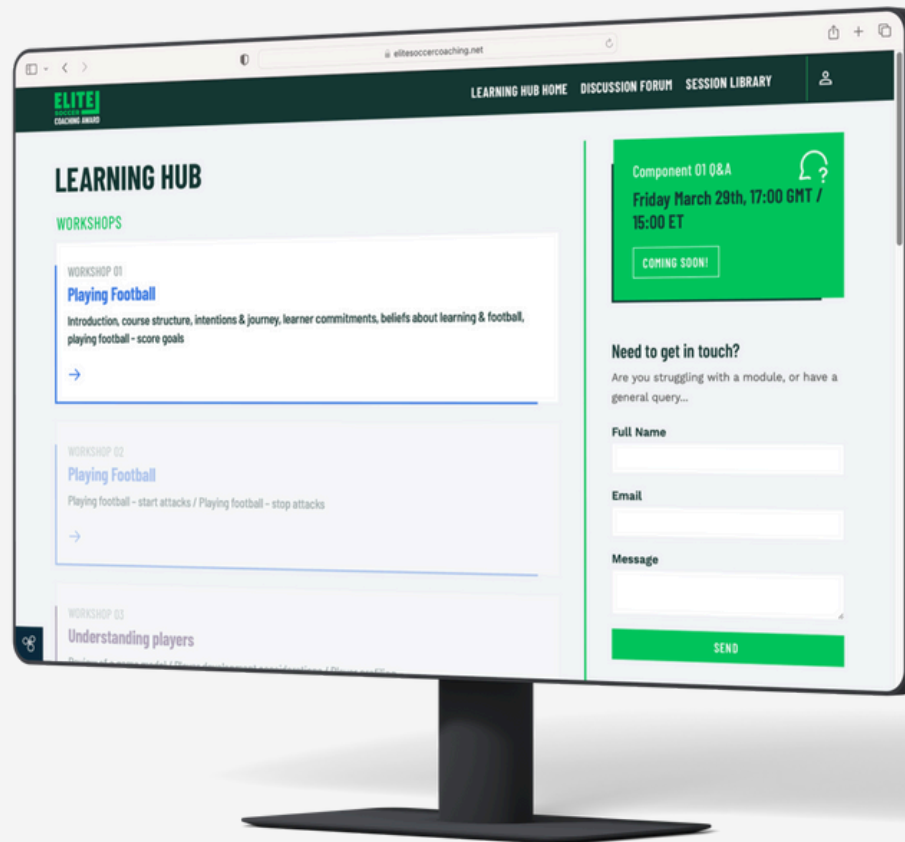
elitesoccercoaching.net

ELITE SOCCER COACHING AWARD

LEARNING HUB HOME DISCUSSION FORUM SESSION LIBRARY

LEARNING HUB

WORKSHOPS

WORKSHOP 01
Playing Football
Introduction, course structure, intentions & journey, learner commitments, beliefs about learning & football, playing football - score goals

→

WORKSHOP 02
Playing Football
Playing football - start attacks / Playing football - stop attacks

→

WORKSHOP 03
Understanding players
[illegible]

Component 01 Q&A
Friday March 29th, 17:00 GMT / 15:00 ET

COMING SOON!

Need to get in touch?
Are you struggling with a module, or have a general query...

Full Name

Email

Message

SEND